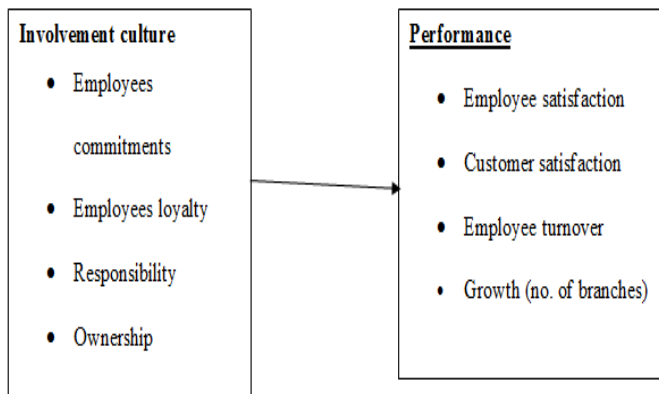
Involvement culture

- Employees commitments
- Employees loyalty
- Responsibility
- Ownership

Performance

- Employee satisfaction
- Customer satisfaction
- Employee turnover
- Growth (no. of branches)